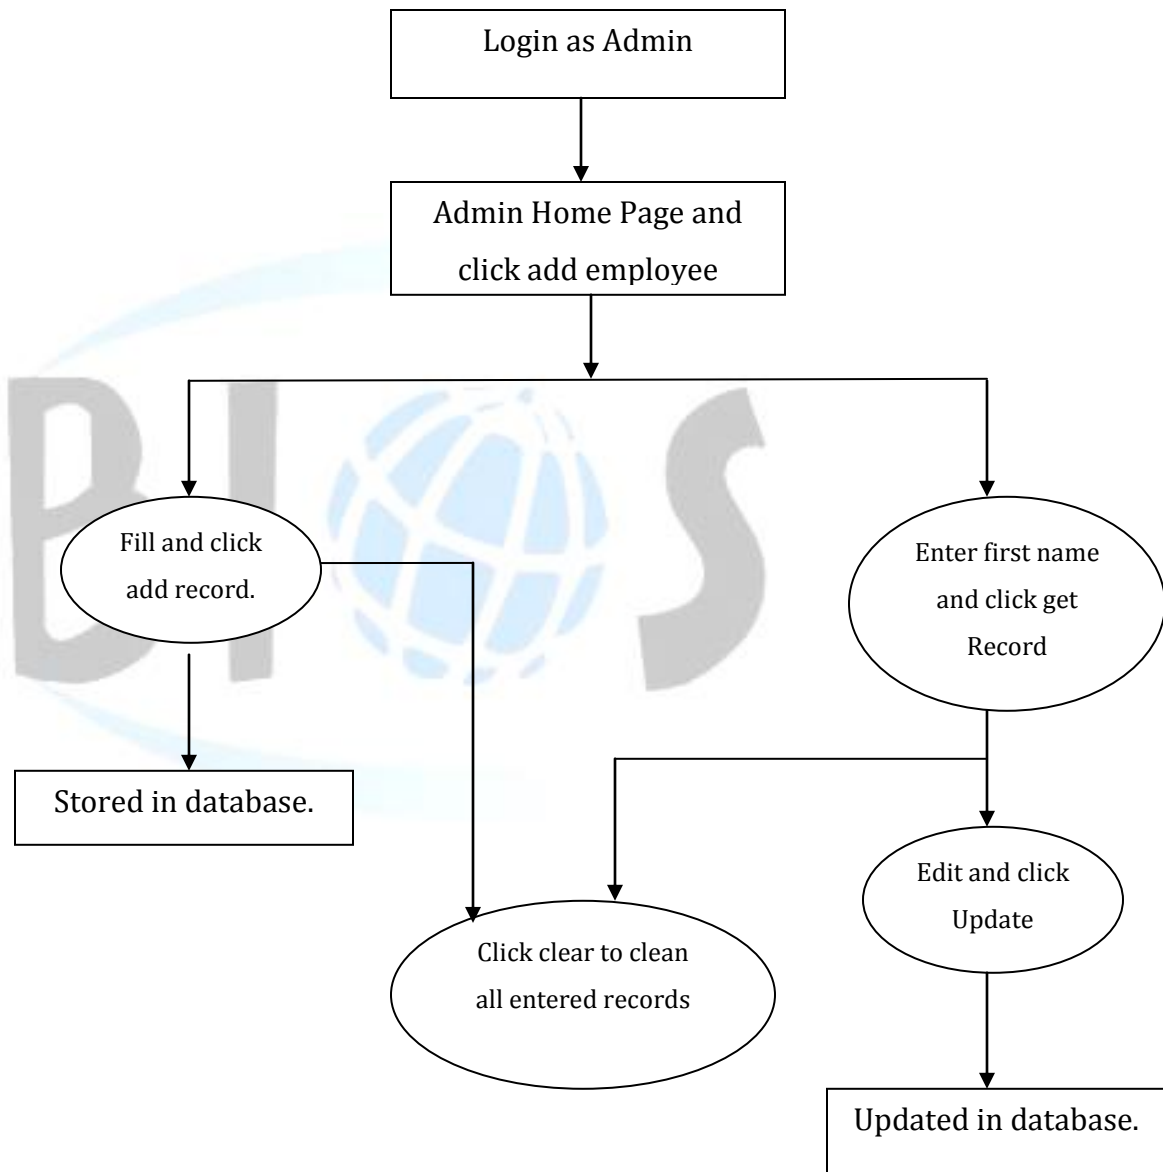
Login as Admin

Admin Home Page and click add employee

Fill and click add record.

Enter first name and click get Record

Stored in database.

Edit and click Update

Click clear to clean all entered records

Updated in database.

BIS